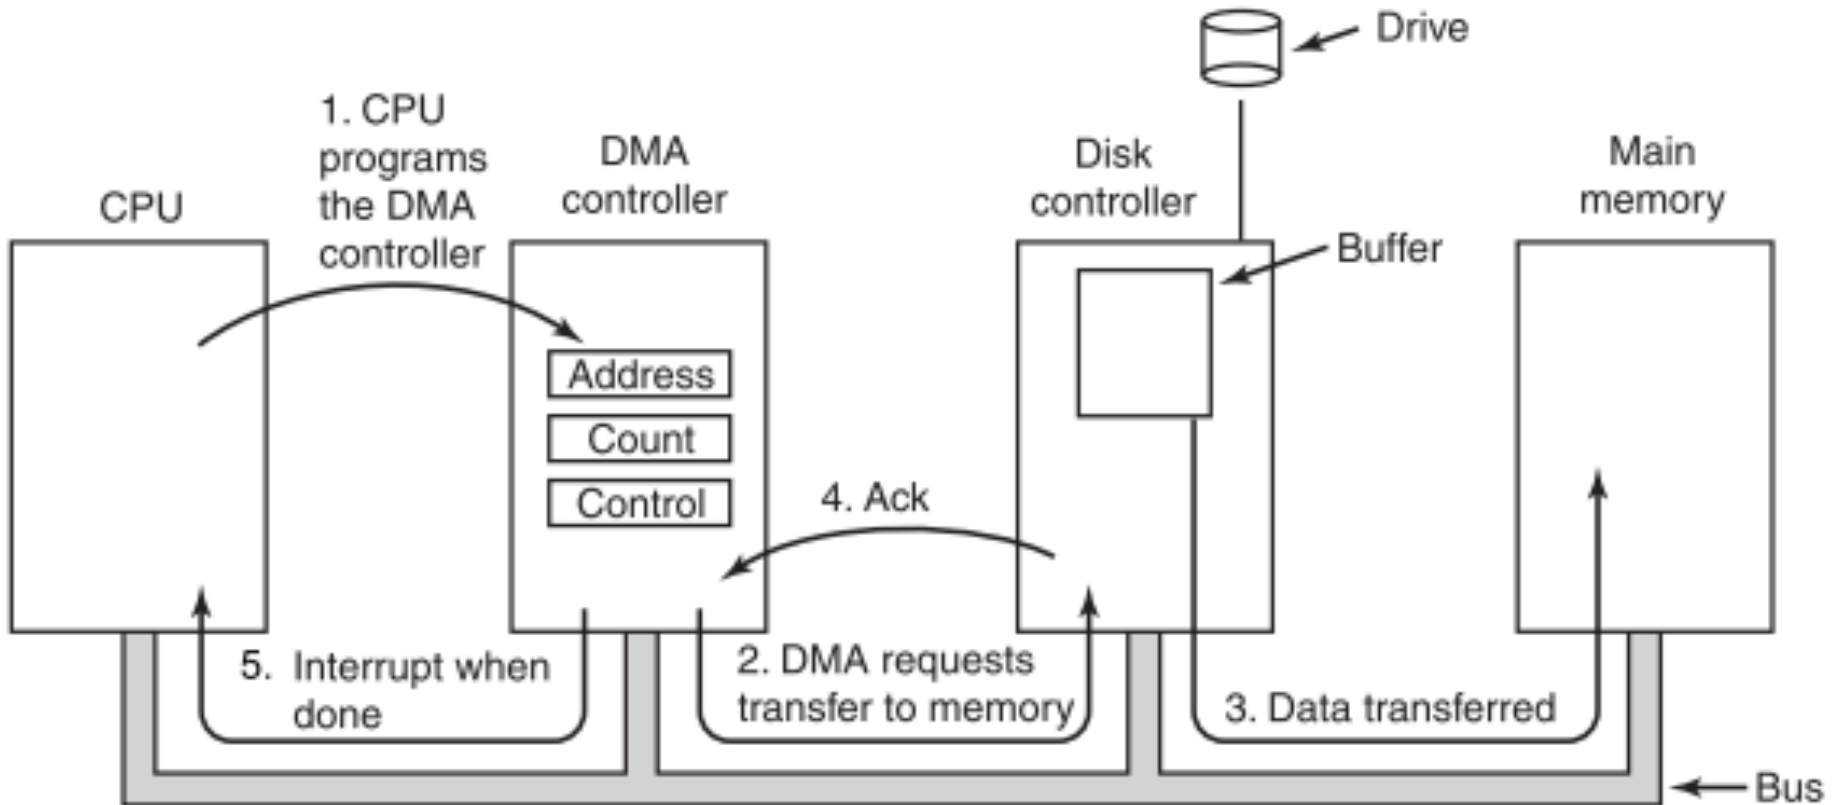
Drive

1. CPU programs the DMA controller

CPU

DMA controller

Disk controller

Main memory

Buffer

Address

Count

Control

4. Ack

5. Interrupt when done

2. DMA requests transfer to memory

3. Data transferred

Bus